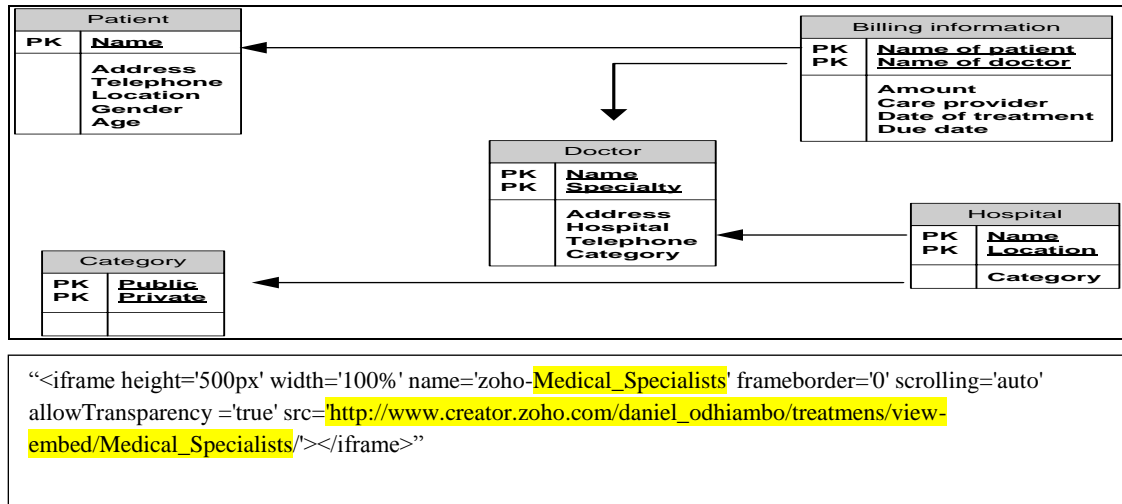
Patient

| PK | Name |
|---|---|
| | Address<br>Telephone<br>Location<br>Gender<br>Age |

Billing information

| PK<br>PK | Name of patient<br>Name of doctor |
|---|---|
| | Amount<br>Care provider<br>Date of treatment<br>Due date |

Doctor

| PK<br>PK | Name<br>Specialty |
|---|---|
| | Address<br>Hospital<br>Telephone<br>Category |

Hospital

| PK<br>PK | Name<br>Location |
|---|---|
| | Category |

Category

| PK<br>PK | Public<br>Private |
|---|---|
| | |

“<iframe height='500px' width='100%' name='zoho-Medical_Specialists' frameborder='0' scrolling='auto' allowTransparency ='true' src='http://www.creator.zoho.com/daniel_odhiambo/treatmens/view-embed/Medical_Specialists/'></iframe>”